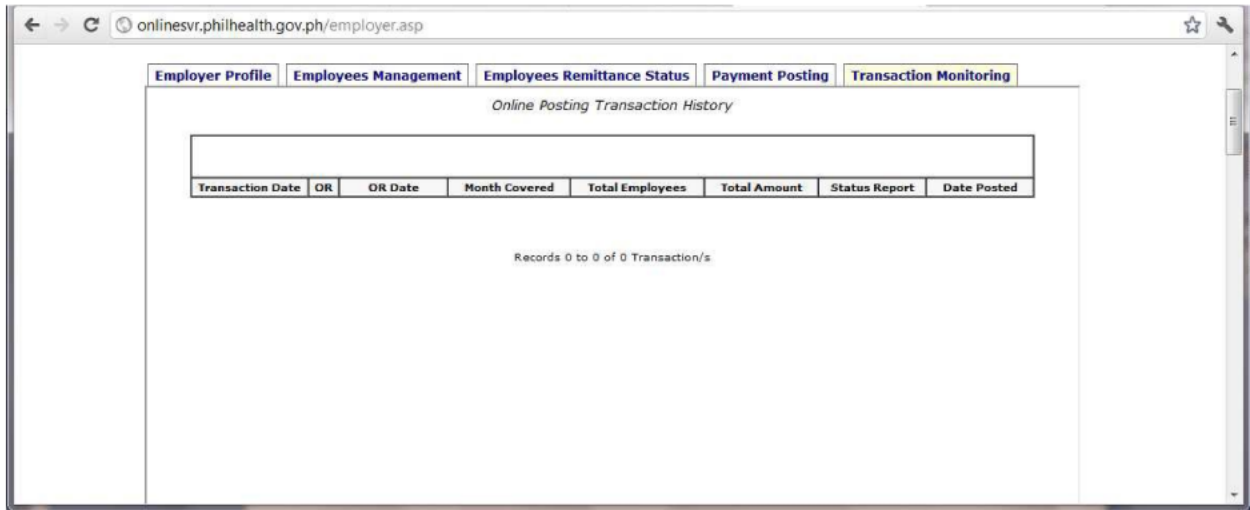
onlinesvr.philhealth.gov.ph/employer.asp

Employer Profile | Employees Management | Employees Remittance Status | Payment Posting | Transaction Monitoring

Online Posting Transaction History

| Transaction Date | OR | OR Date | Month Covered | Total Employees | Total Amount | Status Report | Date Posted |
|---|---|---|---|---|---|---|---|

Records 0 to 0 of 0 Transaction/s